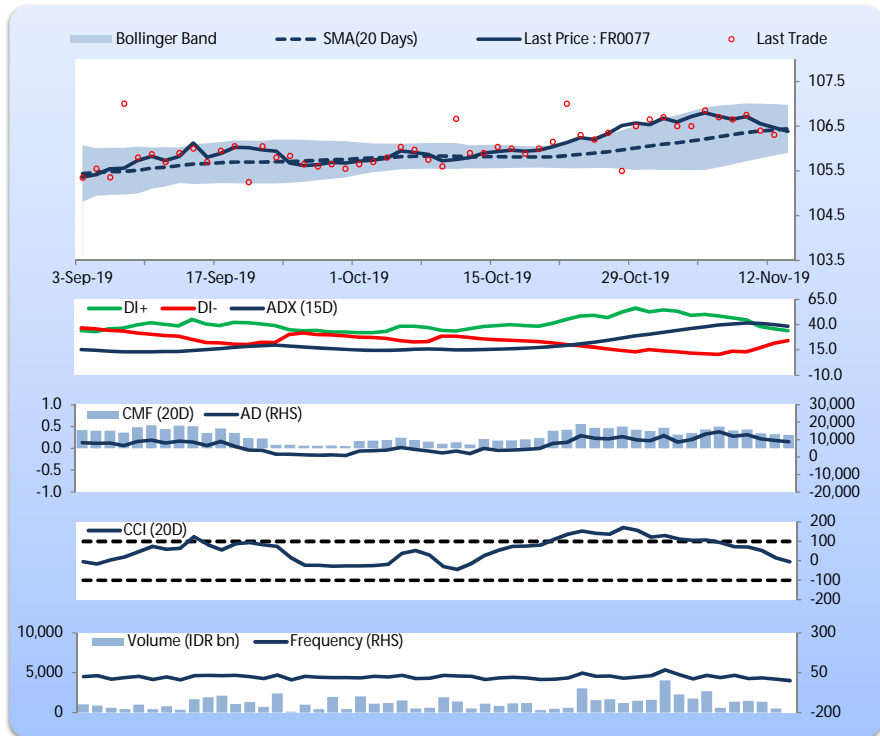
Bollinger Band
SMA(20 Days)
Last Price : FR0077
Last Trade

107.5
106.5
105.5
104.5
103.5

3-Sep-19
17-Sep-19
1-Oct-19
15-Oct-19
29-Oct-19
12-Nov-19

DI+
DI-
ADX (15D)

65.0
40.0
15.0
-10.0

1.0
0.5
0.0
-0.5
-1.0

CMF (20D)
AD (RHS)

30,000
20,000
10,000
0
-10,000
-20,000

CCI (20D)

200
100
0
-100
-200

10,000
5,000
0

Volume (IDR bn)
Frequency (RHS)

300
50
-200